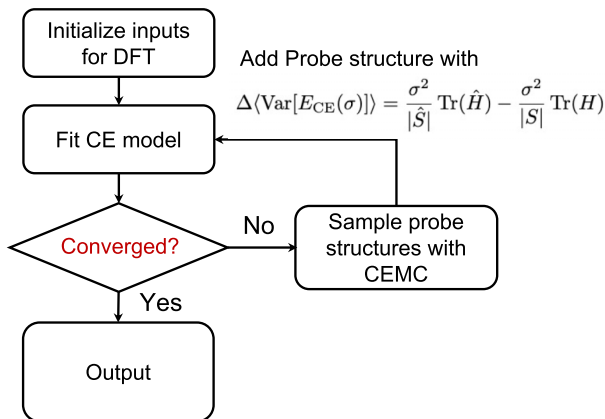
Initialize inputs for DFT

Add Probe structure with

$\Delta\langle \mathrm{Var}[E_{\mathrm{CE}}(\sigma)]\rangle = \frac{\sigma^2}{|\hat{S}|}\mathrm{Tr}(\hat{H}) - \frac{\sigma^2}{|S|}\mathrm{Tr}(H)$

Fit CE model

Converged?

No

Sample probe structures with CEMC

Yes

Output